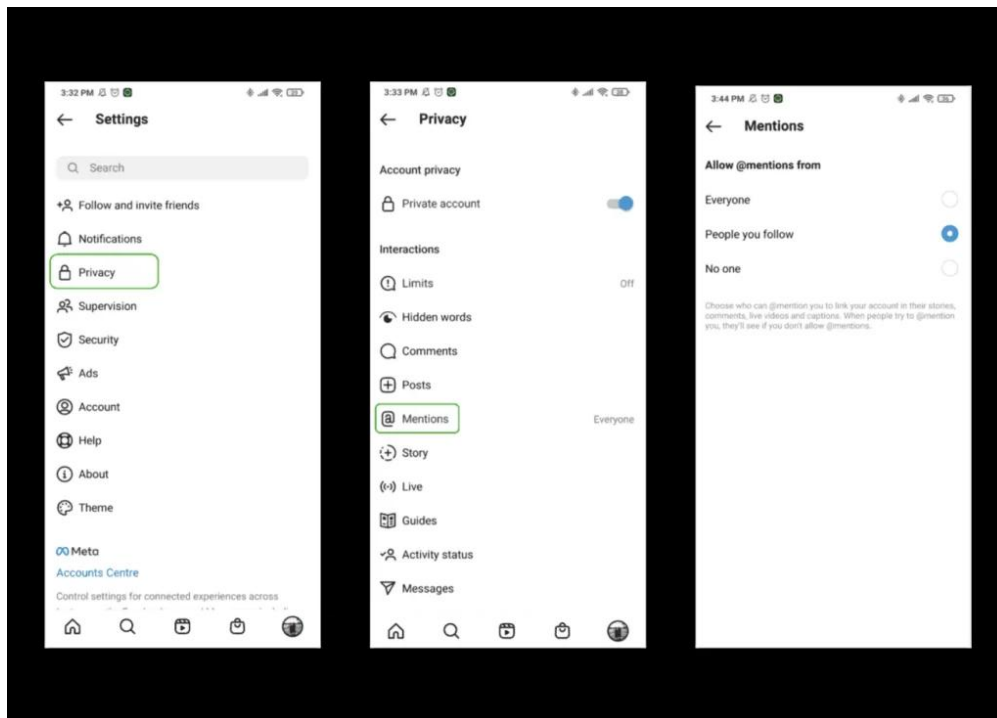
3:32 PM

Settings

Search

Follow and invite friends

Notifications

Privacy

Supervision

Security

Ads

Account

Help

About

Theme

Meta

Accounts Centre

Control settings for connected experiences across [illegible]

3:33 PM

Privacy

Account privacy

Private account

Interactions

Limits Off

Hidden words

Comments

Posts

Mentions Everyone

Story

Live

Guides

Activity status

Messages

3:44 PM

Mentions

Allow @mentions from

Everyone

People you follow

No one

Choose who can @mention you to link your account in their stories, comments, live videos and captions. When people try to @mention you, they'll see if you don't allow @mentions.